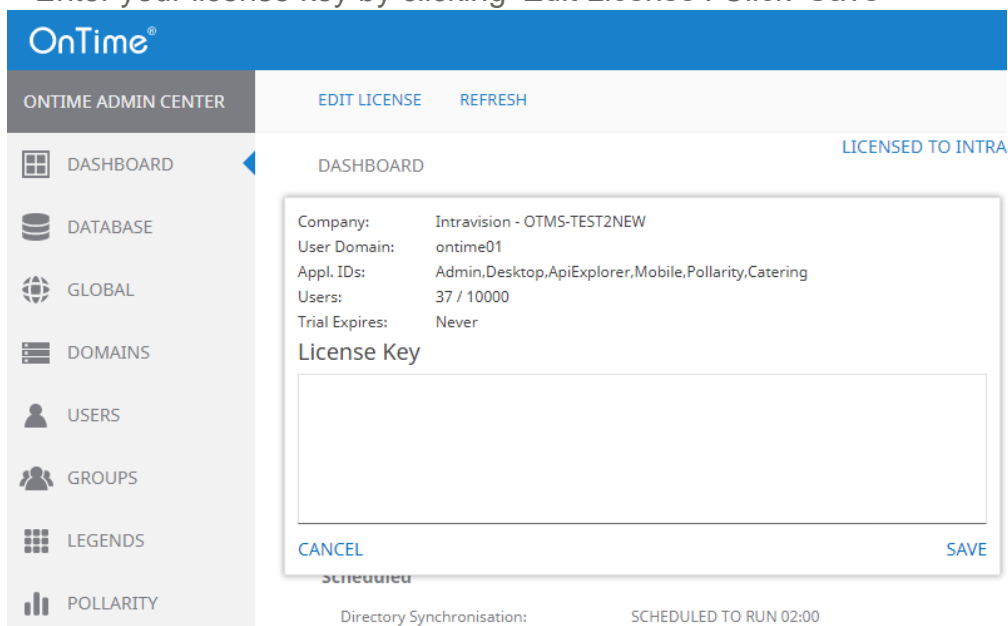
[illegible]

OnTime®

ONTIME ADMIN CENTER

EDIT LICENSE REFRESH

DASHBOARD

DATABASE

GLOBAL

DOMAINS

USERS

GROUPS

LEGENDS

POLLARITY

DASHBOARD

LICENSED TO INTRA

| | |
|---|---|
| Company: | Intravision - OTMS-TEST2NEW |
| User Domain: | ontime01 |
| Appl. IDs: | Admin,Desktop,ApiExplorer,Mobile,Pollarity,Catering |
| Users: | 37 / 10000 |
| Trial Expires: | Never |

License Key

CANCEL SAVE

Scheduled

Directory Synchronisation: SCHEDULED TO RUN 02:00